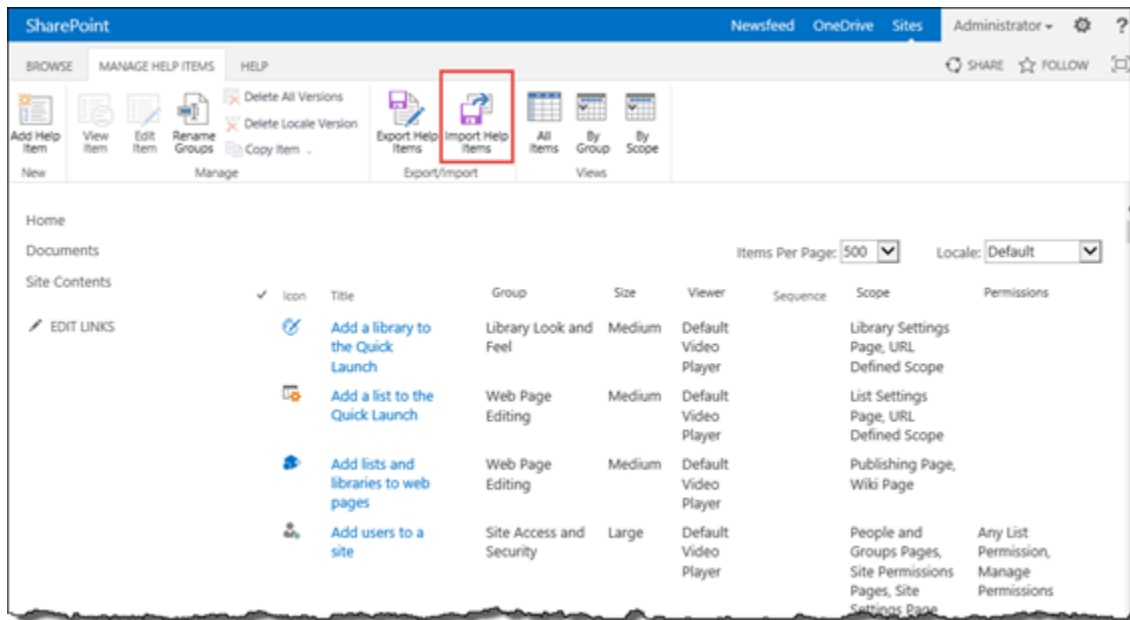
SharePoint Newsfeed OneDrive Sites Administrator ▾ ?

BROWSE MANAGE HELP ITEMS HELP

SHARE FOLLOW

Add Help Item
New

View Item Edit Item Rename Groups
Delete All Versions
Delete Locale Version
Copy Item
Manage

Export Help Items Import Help Items
Export/Import

All Items By Group By Scope
Views

Home
Documents
Site Contents
EDIT LINKS

Items Per Page: 500 Locale: Default

| ✓ | Icon | Title | Group | Size | Viewer | Sequence | Scope | Permissions |
|---|---|---|---|---|---|---|---|---|
| | | Add a library to the Quick Launch | Library Look and Feel | Medium | Default Video Player | | Library Settings Page, URL Defined Scope | |
| | | Add a list to the Quick Launch | Web Page Editing | Medium | Default Video Player | | List Settings Page, URL Defined Scope | |
| | | Add lists and libraries to web pages | Web Page Editing | Medium | Default Video Player | | Publishing Page, Wiki Page | |
| | | Add users to a site | Site Access and Security | Large | Default Video Player | | People and Groups Pages, Site Permissions Pages, Site Settings Page | Any List Permission, Manage Permissions |